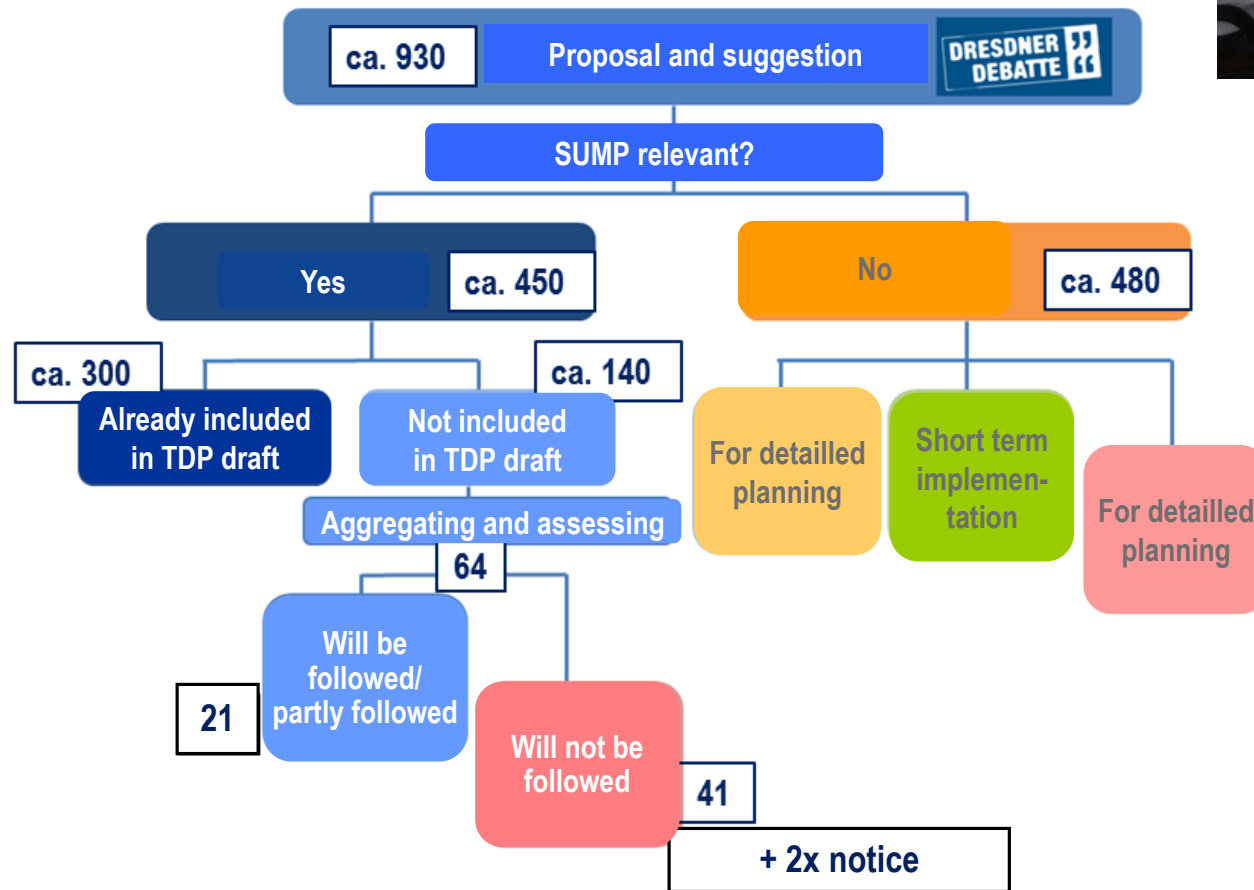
ca. 930
Proposal and suggestion
DRESDNER DEBATTE

SUMP relevant?

Yes
ca. 450

No
ca. 480

ca. 300
Already included in TDP draft

ca. 140
Not included in TDP draft

For detailled planning

Short term implementation

For detailled planning

Aggregating and assessing

64

Will be followed/ partly followed
21

Will not be followed
41

+ 2x notice